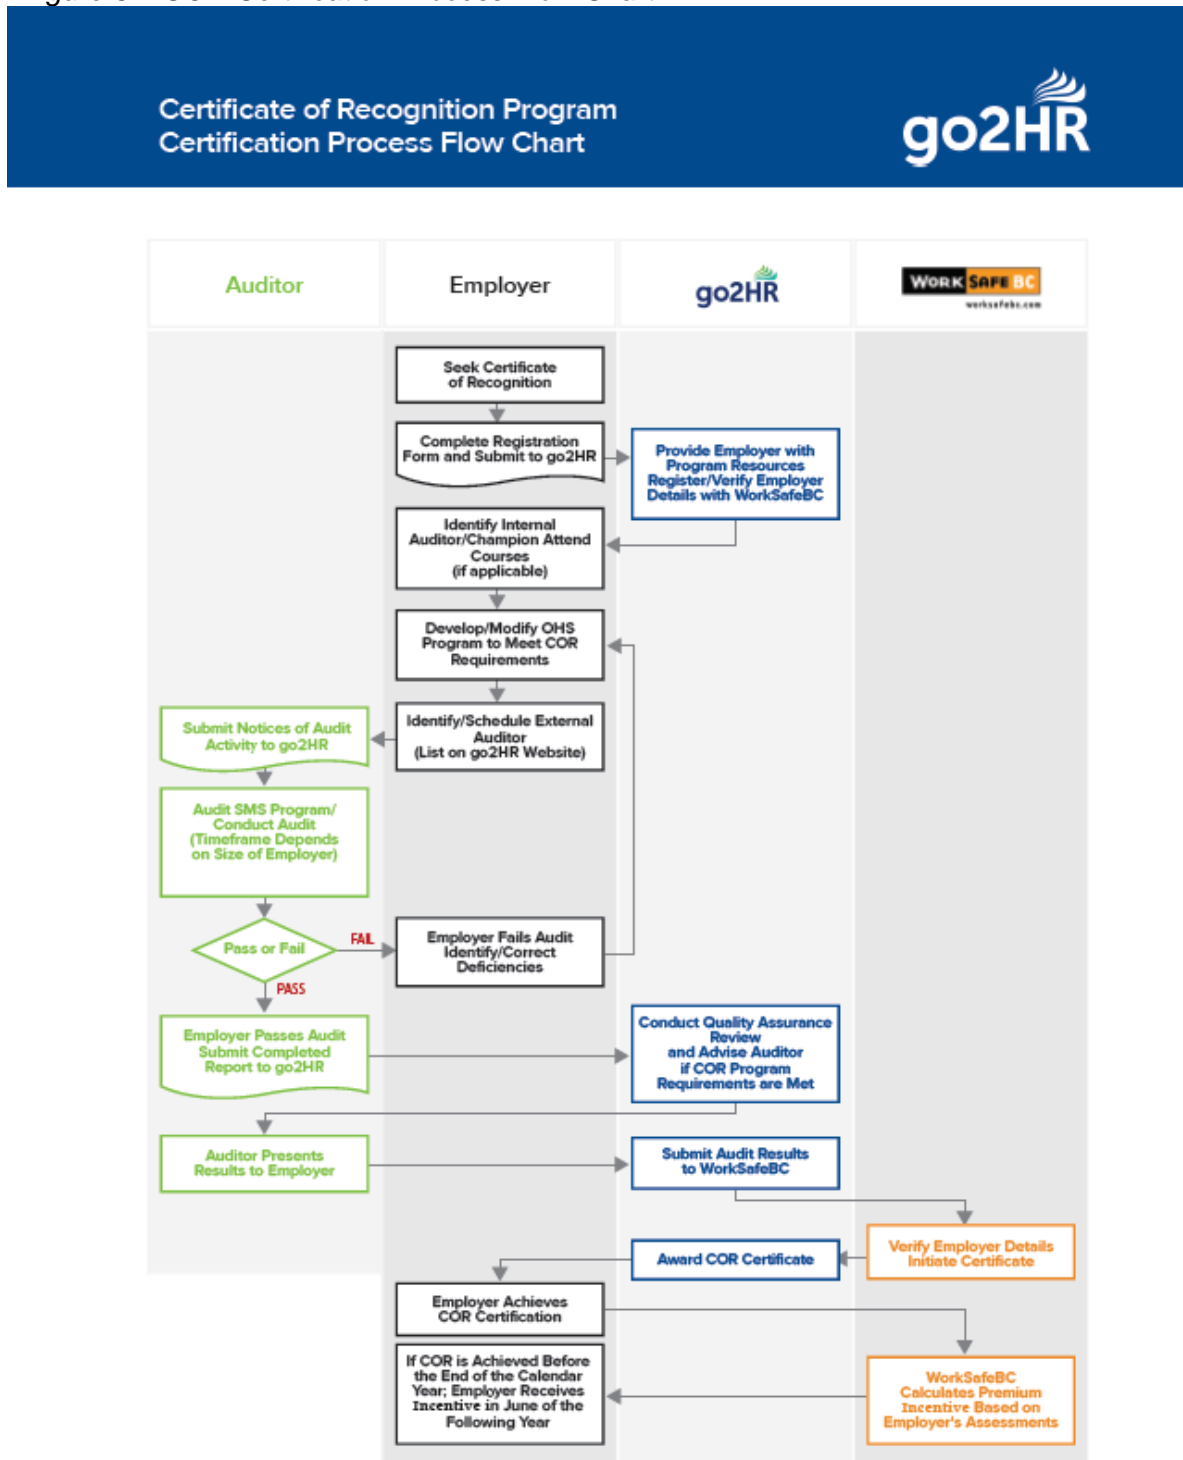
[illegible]

Certificate of Recognition Program
Certification Process Flow Chart

go2HR

Auditor

Employer

go2HR

WORK SAFE BC
worksafebc.com

Seek Certificate of Recognition

Complete Registration Form and Submit to go2HR

Provide Employer with Program Resources Register/Verify Employer Details with WorkSafeBC

Identify Internal Auditor/Champion Attend Courses (if applicable)

Develop/Modify OHS Program to Meet COR Requirements

Submit Notices of Audit Activity to go2HR

Identify/Schedule External Auditor (List on go2HR Website)

Audit SMS Program/ Conduct Audit (Timeframe Depends on Size of Employer)

Pass or Fail

FAIL

Employer Fails Audit Identify/Correct Deficiencies

PASS

Employer Passes Audit Submit Completed Report to go2HR

Conduct Quality Assurance Review and Advise Auditor if COR Program Requirements are Met

Auditor Presents Results to Employer

Submit Audit Results to WorkSafeBC

Verify Employer Details Initiate Certificate

Award COR Certificate

Employer Achieves COR Certification

If COR is Achieved Before the End of the Calendar Year; Employer Receives Incentive in June of the Following Year

WorkSafeBC Calculates Premium Incentive Based on Employer's Assessments